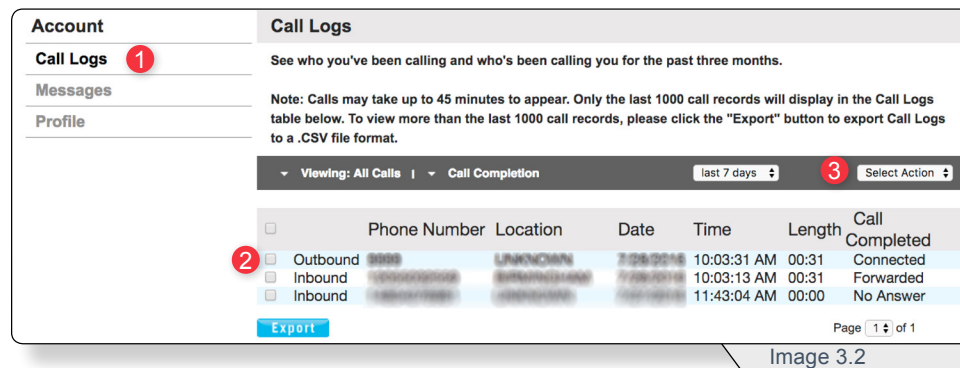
Account
Call Logs 1
Messages
Profile

Call Logs

See who you've been calling and who's been calling you for the past three months.

Note: Calls may take up to 45 minutes to appear. Only the last 1000 call records will display in the Call Logs table below. To view more than the last 1000 call records, please click the "Export" button to export Call Logs to a .CSV file format.

Viewing: All Calls | Call Completion last 7 days 3 Select Action

| | Phone Number | Location | Date | Time | Length | Call Completed |
|---|---|---|---|---|---|---|
| 2 Outbound | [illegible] | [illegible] | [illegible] | 10:03:31 AM | 00:31 | Connected |
| Inbound | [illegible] | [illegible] | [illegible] | 10:03:13 AM | 00:31 | Forwarded |
| Inbound | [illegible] | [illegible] | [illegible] | 11:43:04 AM | 00:00 | No Answer |

Export

Page 1 of 1

Image 3.2